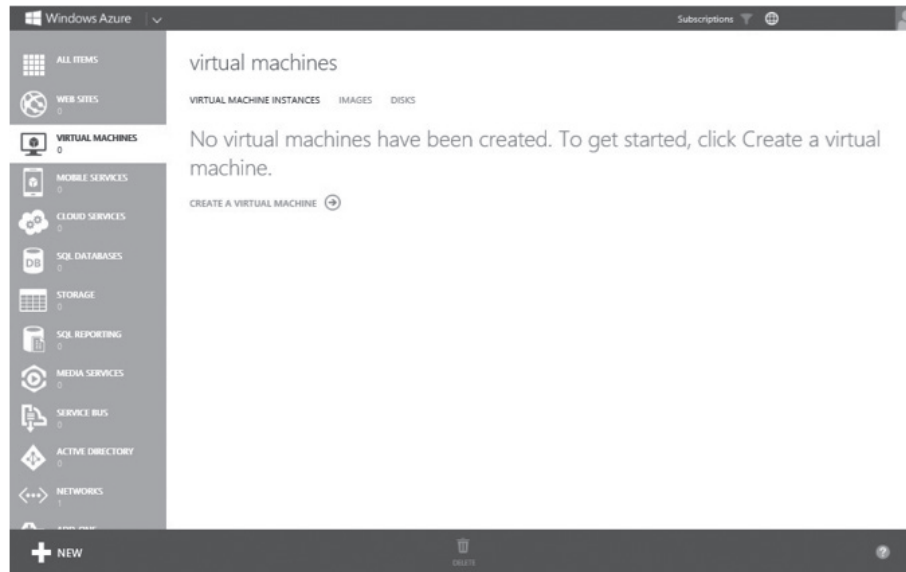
Windows Azure

Subscriptions

ALL ITEMS

WEB SITES
0

VIRTUAL MACHINES
0

MOBILE SERVICES
0

CLOUD SERVICES
0

SQL DATABASES
0

STORAGE
0

SQL REPORTING
0

MEDIA SERVICES
0

SERVICE BUS
0

ACTIVE DIRECTORY
0

NETWORKS
1

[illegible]

virtual machines

VIRTUAL MACHINE INSTANCES IMAGES DISKS

No virtual machines have been created. To get started, click Create a virtual machine.

CREATE A VIRTUAL MACHINE

NEW

DELETE